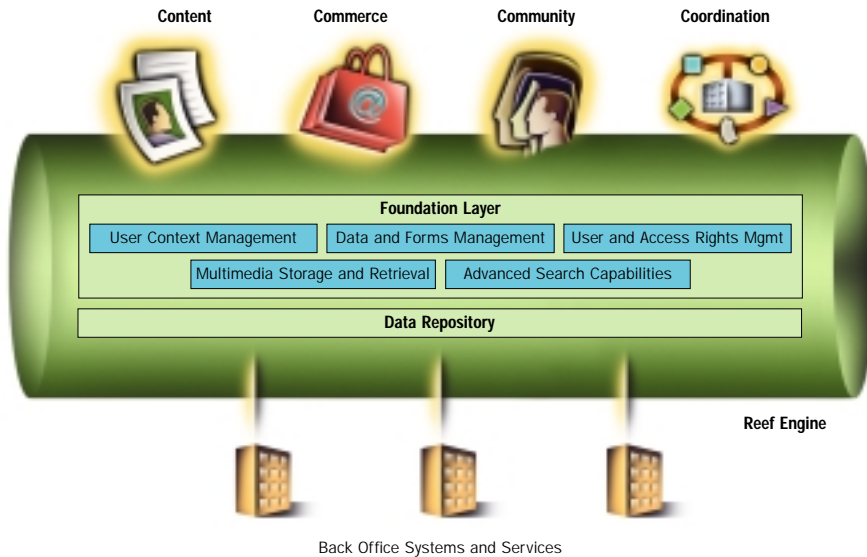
Content

Commerce

Community

Coordination

Foundation Layer

User Context Management

Data and Forms Management

User and Access Rights Mgmt

Multimedia Storage and Retrieval

Advanced Search Capabilities

Data Repository

Reef Engine

Back Office Systems and Services